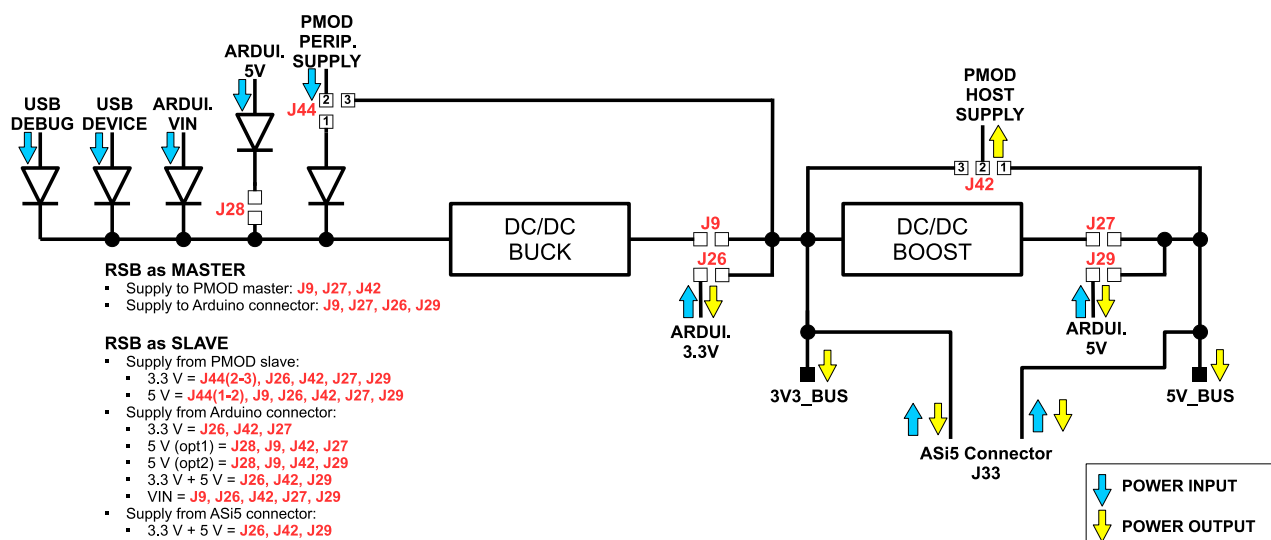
USB DEBUG

USB DEVICE

ARDUI. VIN

ARDUI. 5V

PMOD PERIP. SUPPLY

J44
2 3
1

J28

DC/DC BUCK

J9

J26

ARDUI. 3.3V

PMOD HOST SUPPLY

3 2 1
J42

DC/DC BOOST

J27

J29

ARDUI. 5V

3V3_BUS

5V_BUS

ASi5 Connector J33

RSB as MASTER
▪ Supply to PMOD master: J9, J27, J42
▪ Supply to Arduino connector: J9, J27, J26, J29

RSB as SLAVE
▪ Supply from PMOD slave:
▪ 3.3 V = J44(2-3), J26, J42, J27, J29
▪ 5 V = J44(1-2), J9, J26, J42, J27, J29
▪ Supply from Arduino connector:
▪ 3.3 V = J26, J42, J27
▪ 5 V (opt1) = J28, J9, J42, J27
▪ 5 V (opt2) = J28, J9, J42, J29
▪ 3.3 V + 5 V = J26, J42, J29
▪ VIN = J9, J26, J42, J27, J29
▪ Supply from ASi5 connector:
▪ 3.3 V + 5 V = J26, J42, J29

POWER INPUT

POWER OUTPUT